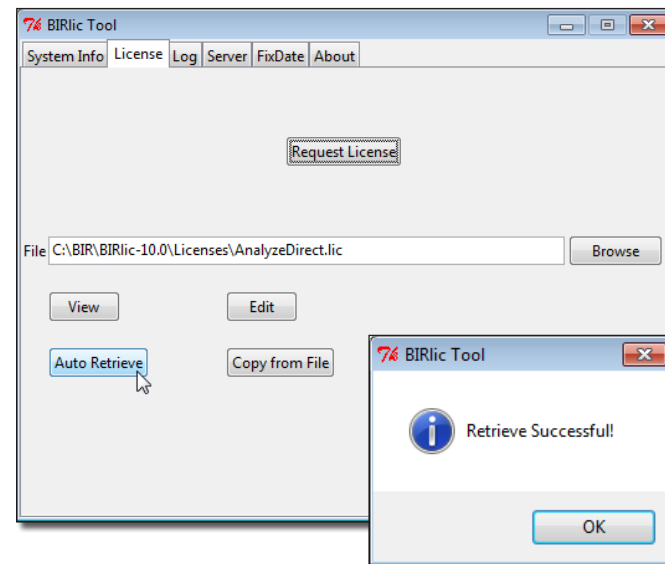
BIRlic Tool

System Info | License | Log | Server | FixDate | About

Request License

File C:\BIR\BIRlic-10.0\Licenses\AnalyzeDirect.lic Browse

View Edit

Auto Retrieve Copy from File

BIRlic Tool

Retrieve Successful!

OK